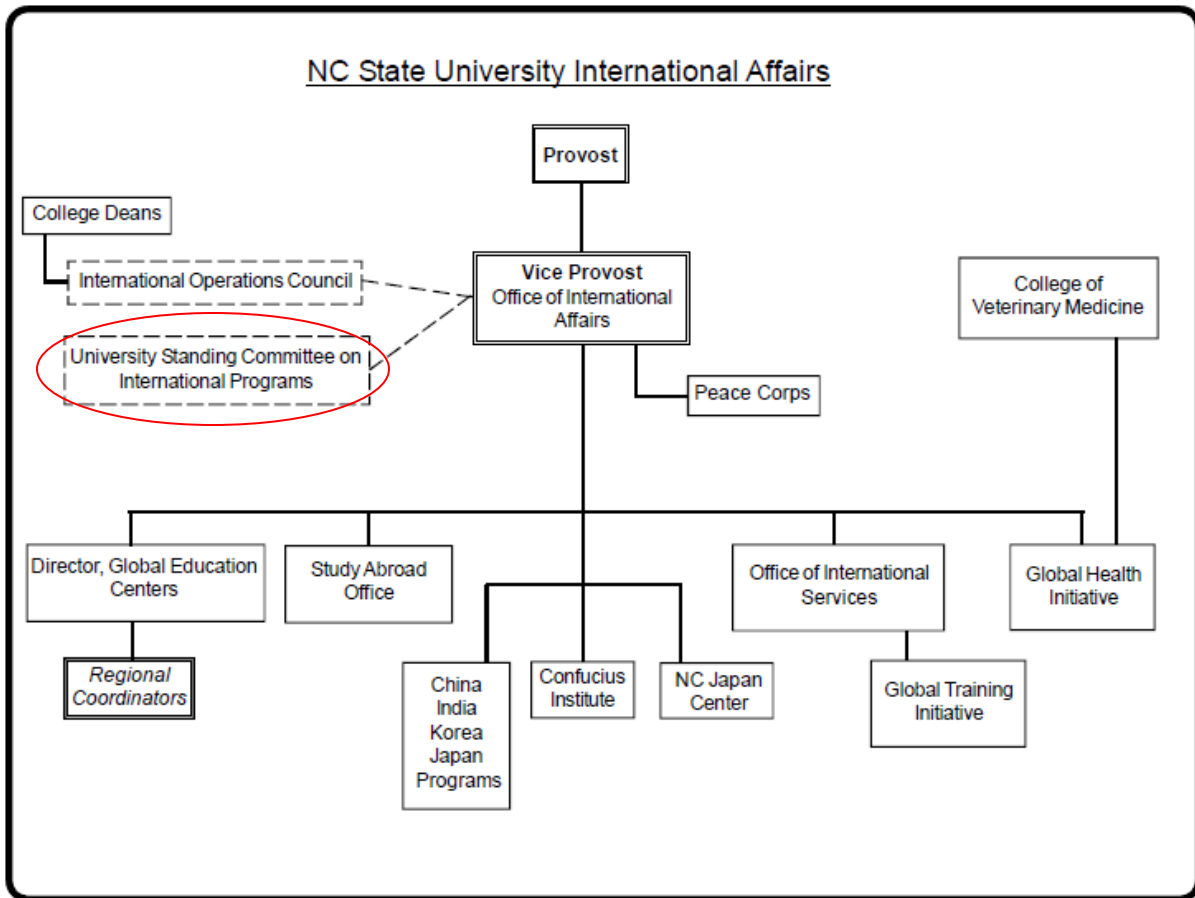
NC State University International Affairs

Provost

College Deans

International Operations Council

University Standing Committee on International Programs

Vice Provost
Office of International Affairs

College of Veterinary Medicine

Peace Corps

Director, Global Education Centers

Regional Coordinators

Study Abroad Office

China
India
Korea
Japan
Programs

Confucius Institute

NC Japan Center

Office of International Services

Global Training Initiative

Global Health Initiative